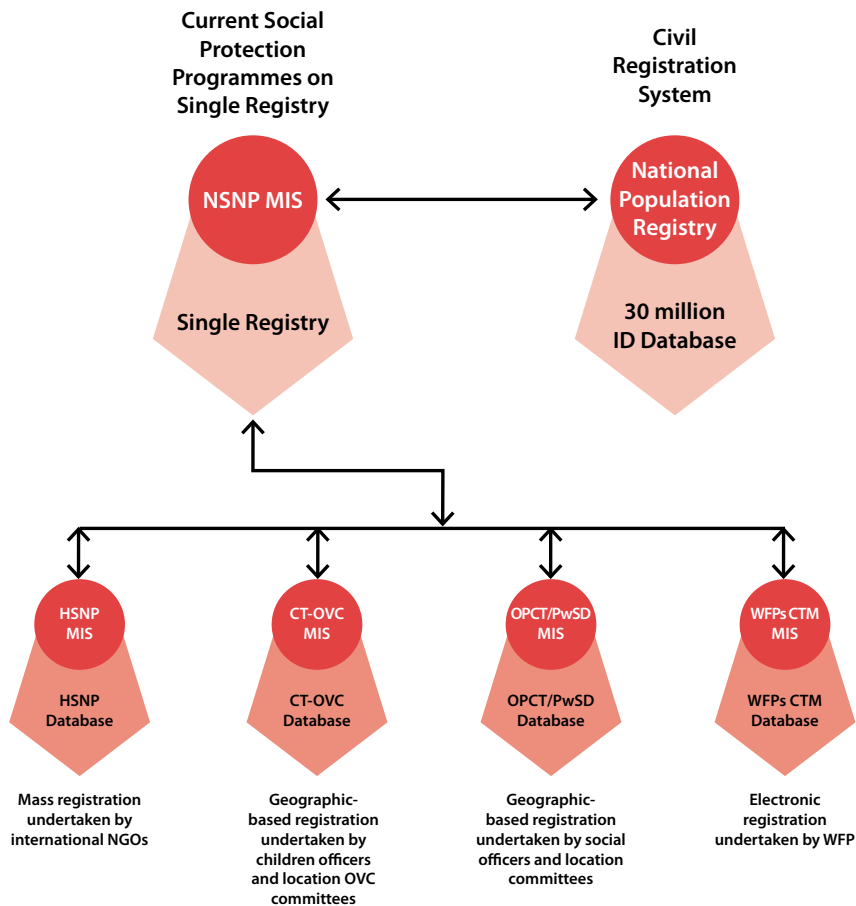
Current Social Protection Programmes on Single Registry

Civil Registration System

NSNP MIS

Single Registry

National Population Registry

30 million ID Database

HSNP MIS

HSNP Database

CT-OVC MIS

CT-OVC Database

OPCT/PwSD MIS

OPCT/PwSD Database

WFPs CTM MIS

WFPs CTM Database

Mass registration undertaken by international NGOs

Geographic-based registration undertaken by children officers and location OVC committees

Geographic-based registration undertaken by social officers and location committees

Electronic registration undertaken by WFP